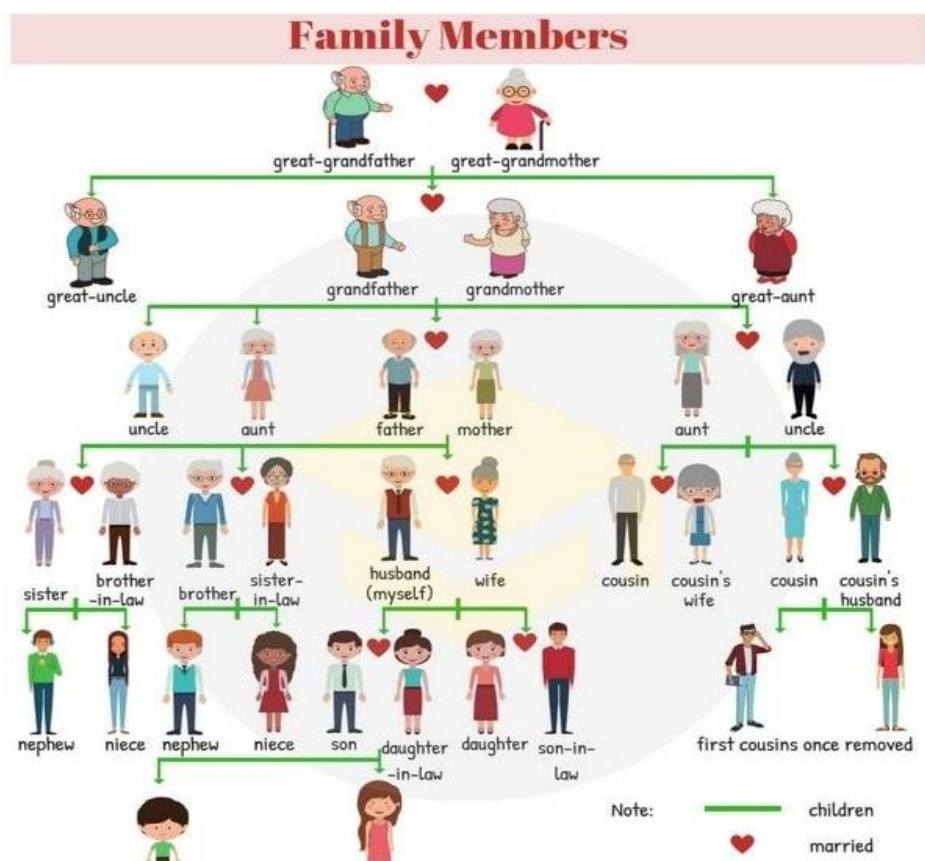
Family Members

great-grandfather great-grandmother

great-uncle grandfather grandmother great-aunt

uncle aunt father mother aunt uncle

sister brother-in-law brother sister-in-law husband (myself) wife cousin cousin's wife cousin cousin's husband

nephew niece nephew niece son daughter-in-law daughter son-in-law first cousins once removed

Note: children married